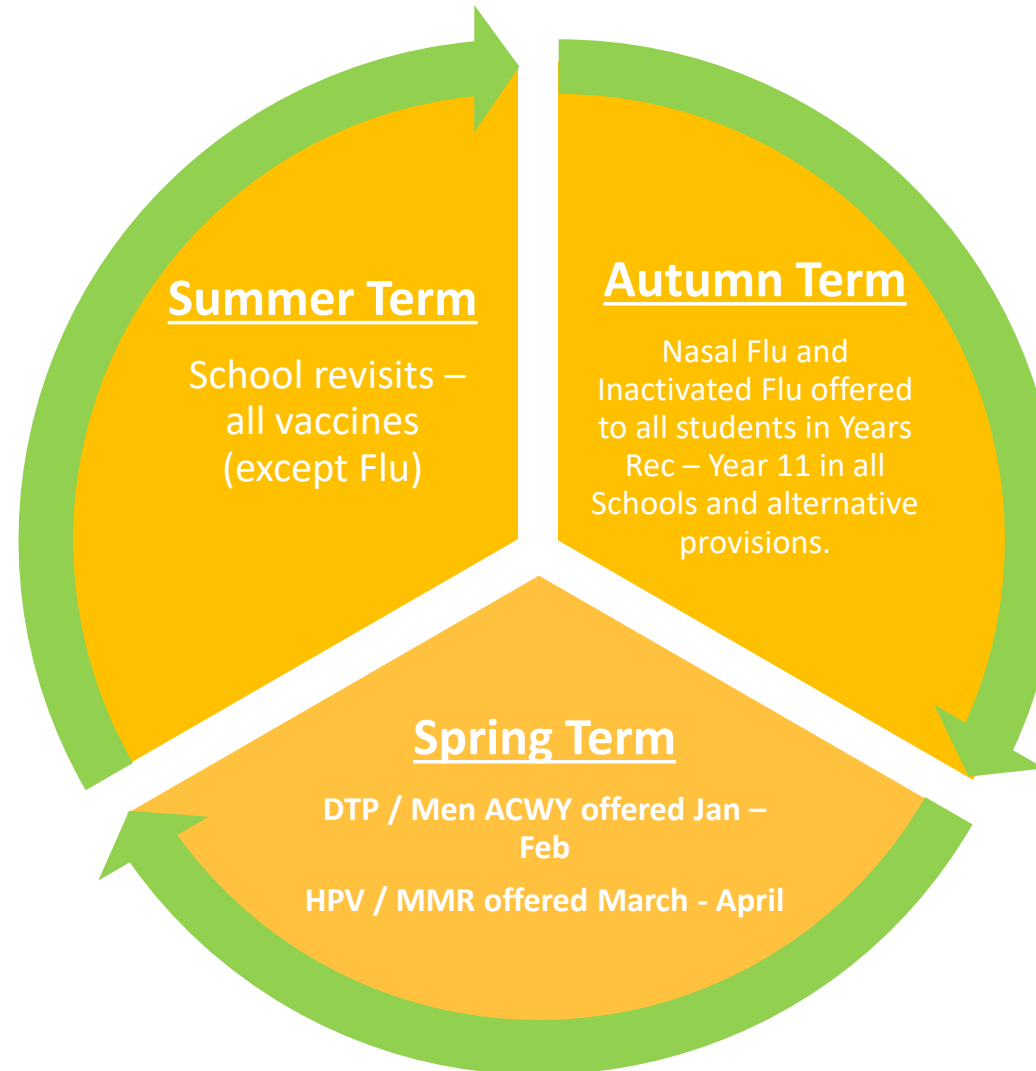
Summer Term

School revisits – all vaccines (except Flu)

Autumn Term

Nasal Flu and Inactivated Flu offered to all students in Years Rec – Year 11 in all Schools and alternative provisions.

Spring Term

DTP / Men ACWY offered Jan – Feb

HPV / MMR offered March - April